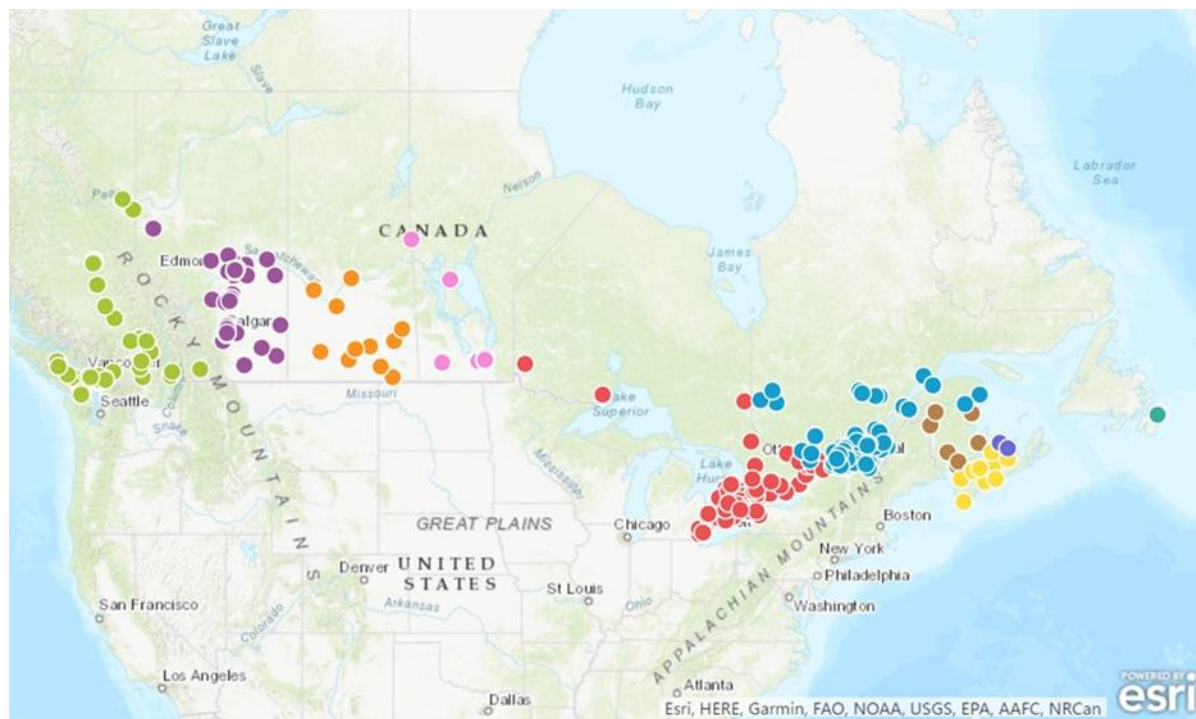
Great Slave Lake

Slave

Hudson Bay

Labrador Sea

Nelson

Peace

CANADA

James Bay

ROCKY MOUNTAINS

Edmon

Saskatchewan

Calgar

Vanco

Seattle

Columbia

Snake

Missouri

Lake Superior

Ott

Montreal

Lake Huron

Mississippi

GREAT PLAINS

Chicago

Boston

New York

Philadelphia

Washington

APPALACHIAN MOUNTAINS

Denver

UNITED STATES

Arkansas

St Louis

Ohio

Colorado

San Francisco

Los Angeles

Atlanta

Dallas

Esri, HERE, Garmin, FAO, NOAA, USGS, EPA, AAFC, NRCan

POWERED BY esri